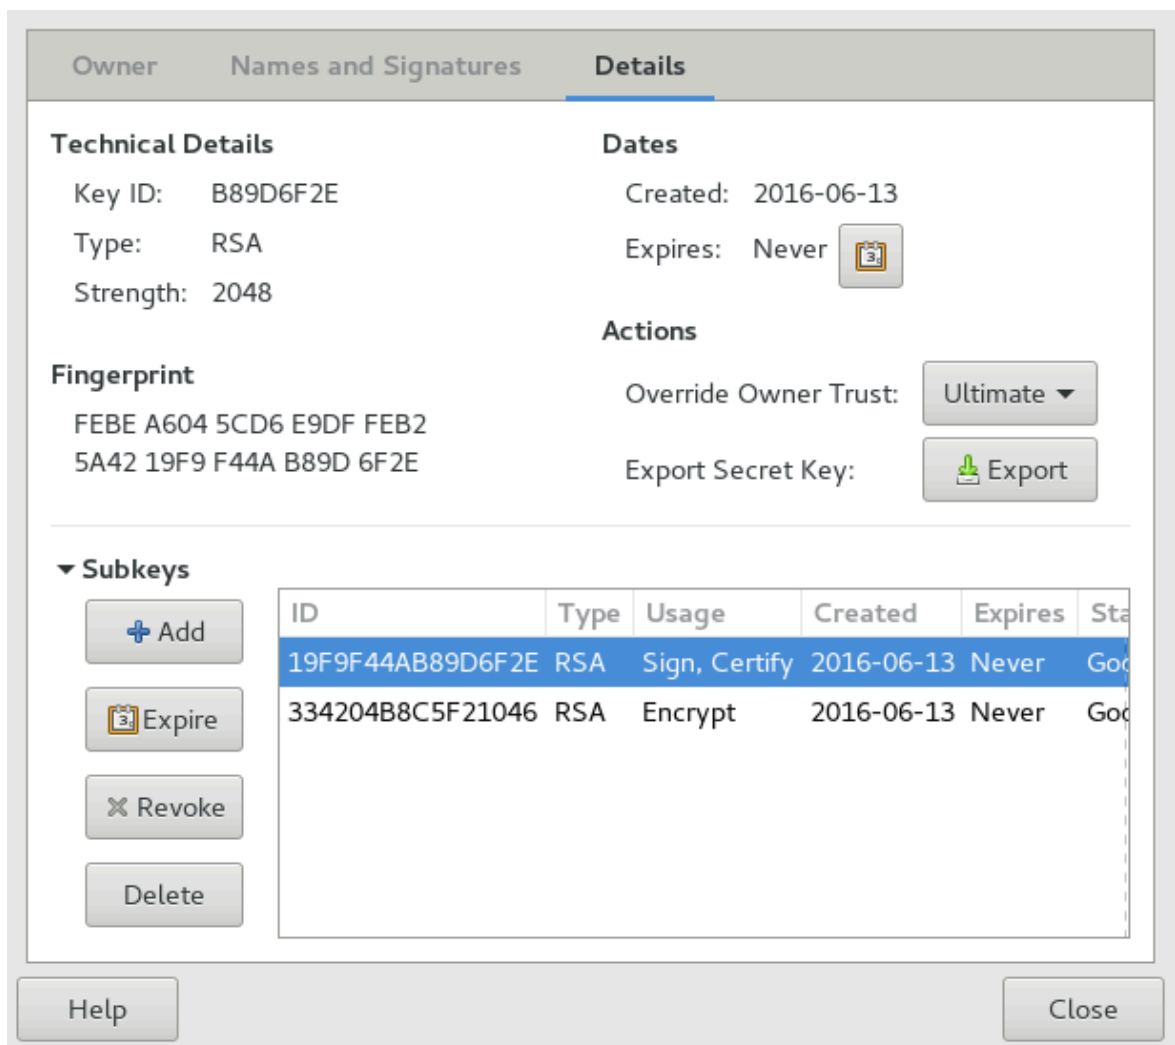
Owner Names and Signatures Details

Technical Details

Key ID: B89D6F2E

Type: RSA

Strength: 2048

Fingerprint

FEBE A604 5CD6 E9DF FEB2
5A42 19F9 F44A B89D 6F2E

Dates

Created: 2016-06-13

Expires: Never

Actions

Override Owner Trust: Ultimate

Export Secret Key: Export

Subkeys

Add

Expire

Revoke

Delete

| ID | Type | Usage | Created | Expires | Sta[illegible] |
|---|---|---|---|---|---|
| 19F9F44AB89D6F2E | RSA | Sign, Certify | 2016-06-13 | Never | Go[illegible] |
| 334204B8C5F21046 | RSA | Encrypt | 2016-06-13 | Never | Go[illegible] |

Help

Close